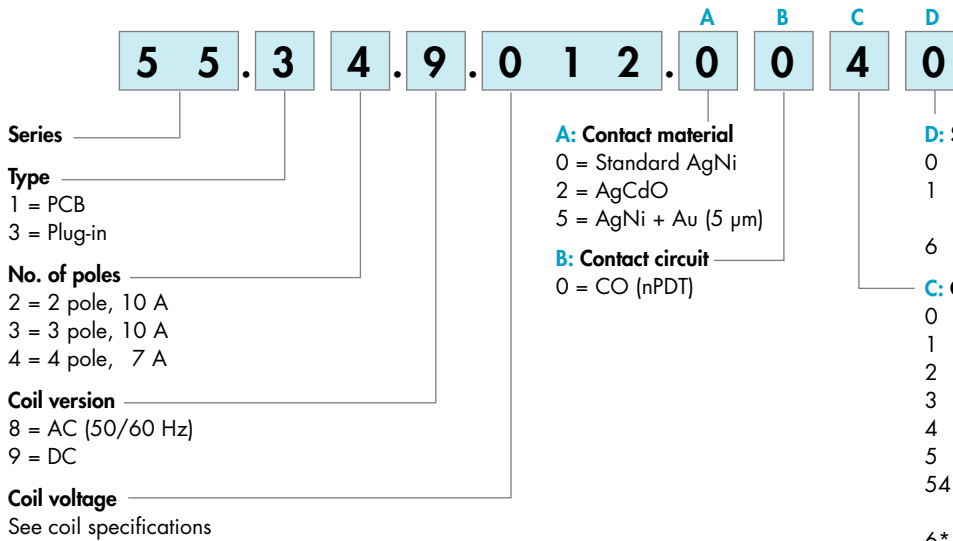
A B C D

5 5 . 3 4 . 9 . 0 1 2 . 0 0 4 0

Series

Type
1 = PCB
3 = Plug-in

No. of poles
2 = 2 pole, 10 A
3 = 3 pole, 10 A
4 = 4 pole, 7 A

Coil version
8 = AC (50/60 Hz)
9 = DC

Coil voltage
See coil specifications

A: Contact material
0 = Standard AgNi
2 = AgCdO
5 = AgNi + Au (5 μm)

B: Contact circuit
0 = CO (nPDT)

D: S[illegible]
0
1

6

C: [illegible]
0
1
2
3
4
5
54

6*